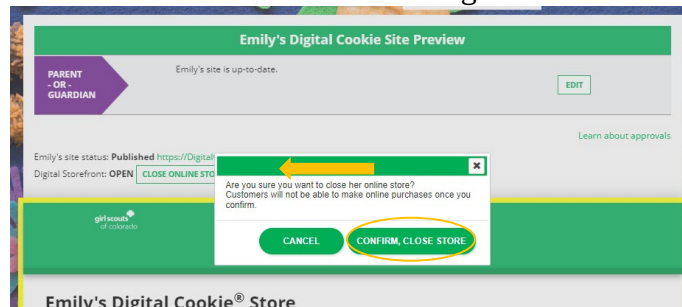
Emily's Digital Cookie Site Preview

PARENT - OR - GUARDIAN

Emily's site is up-to-date.

EDIT

Learn about approvals

Emily's site status: Published https://Digital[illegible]

Digital Storefront: OPEN CLOSE ONLINE STO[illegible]

×

Are you sure you want to close her online store? Customers will not be able to make online purchases once you confirm.

CANCEL

CONFIRM, CLOSE STORE

girl scouts of colorado

Emily's Digital Cookie® Store